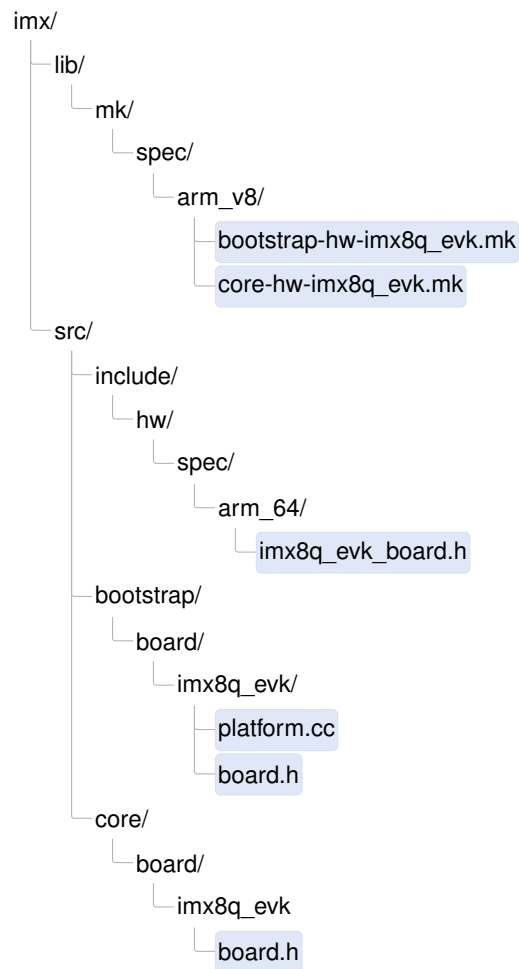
imx/
lib/
mk/
spec/
arm_v8/
bootstrap-hw-imx8q_evk.mk
core-hw-imx8q_evk.mk
src/
include/
hw/
spec/
arm_64/
imx8q_evk_board.h
bootstrap/
board/
imx8q_evk/
platform.cc
board.h
core/
board/
imx8q_evk
board.h